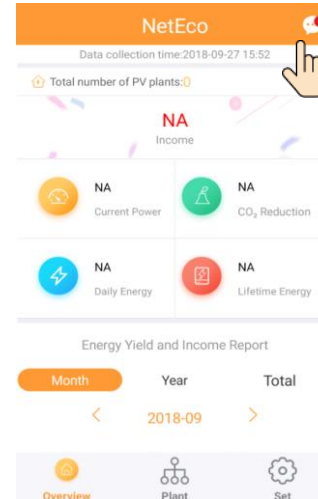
NetEco

Data collection time:2018-09-27 15:52

Total number of PV plants:0

NA
Income

NA
Current Power

NA
$CO_2$ Reduction

NA
Daily Energy

NA
Lifetime Energy

Energy Yield and Income Report

Month
Year
Total

<
2018-09
>

Overview
Plant
Set